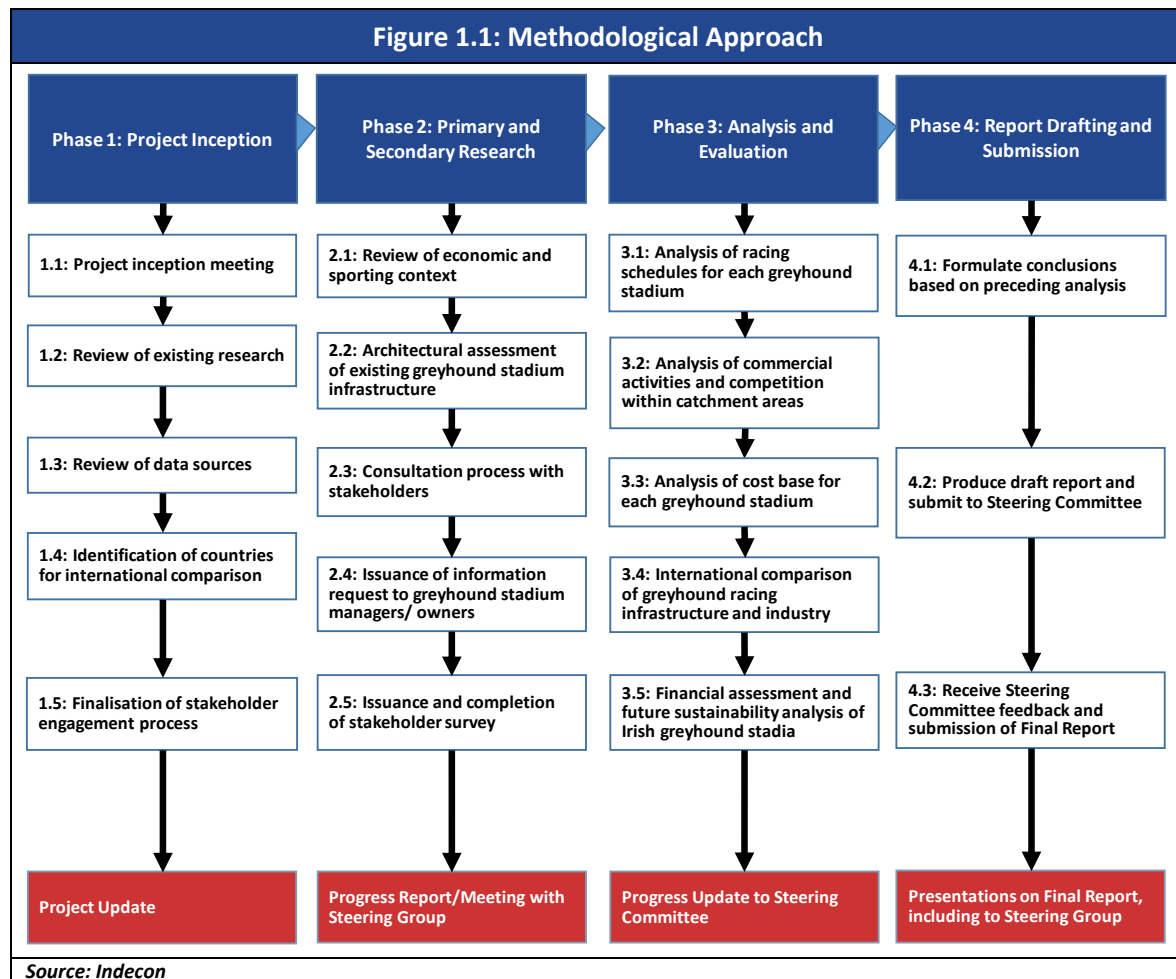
Figure 1.1: Methodological Approach

Phase 1: Project Inception

1.1: Project inception meeting

1.2: Review of existing research

1.3: Review of data sources

1.4: Identification of countries for international comparison

1.5: Finalisation of stakeholder engagement process

Project Update

Phase 2: Primary and Secondary Research

2.1: Review of economic and sporting context

2.2: Architectural assessment of existing greyhound stadium infrastructure

2.3: Consultation process with stakeholders

2.4: Issuance of information request to greyhound stadium managers/ owners

2.5: Issuance and completion of stakeholder survey

Progress Report/Meeting with Steering Group

Phase 3: Analysis and Evaluation

3.1: Analysis of racing schedules for each greyhound stadium

3.2: Analysis of commercial activities and competition within catchment areas

3.3: Analysis of cost base for each greyhound stadium

3.4: International comparison of greyhound racing infrastructure and industry

3.5: Financial assessment and future sustainability analysis of Irish greyhound stadia

Progress Update to Steering Committee

Phase 4: Report Drafting and Submission

4.1: Formulate conclusions based on preceding analysis

4.2: Produce draft report and submit to Steering Committee

4.3: Receive Steering Committee feedback and submission of Final Report

Presentations on Final Report, including to Steering Group

Source: Indecon